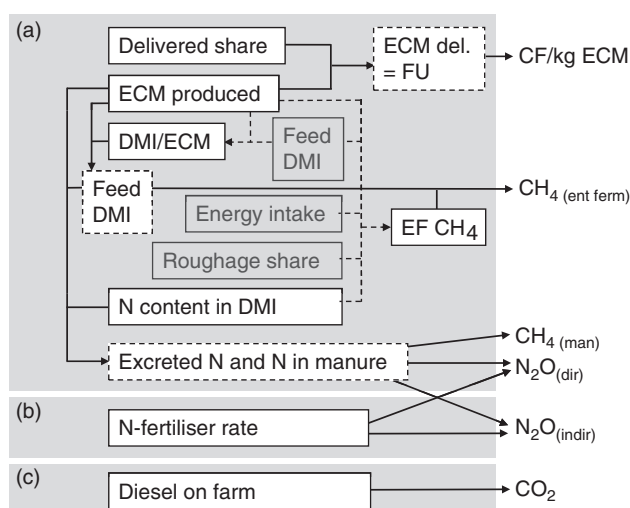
(a)

Delivered share

ECM del. = FU

CF/kg ECM

ECM produced

DMI/ECM

Feed DMI

Feed DMI

$CH_{4\ (ent\ ferm)}$

Energy intake

EF $CH_4$

Roughage share

N content in DMI

$CH_{4\ (man)}$

Excreted N and N in manure

$N_2O_{(dir)}$

(b)

N-fertiliser rate

$N_2O_{(indir)}$

(c)

Diesel on farm

$CO_2$